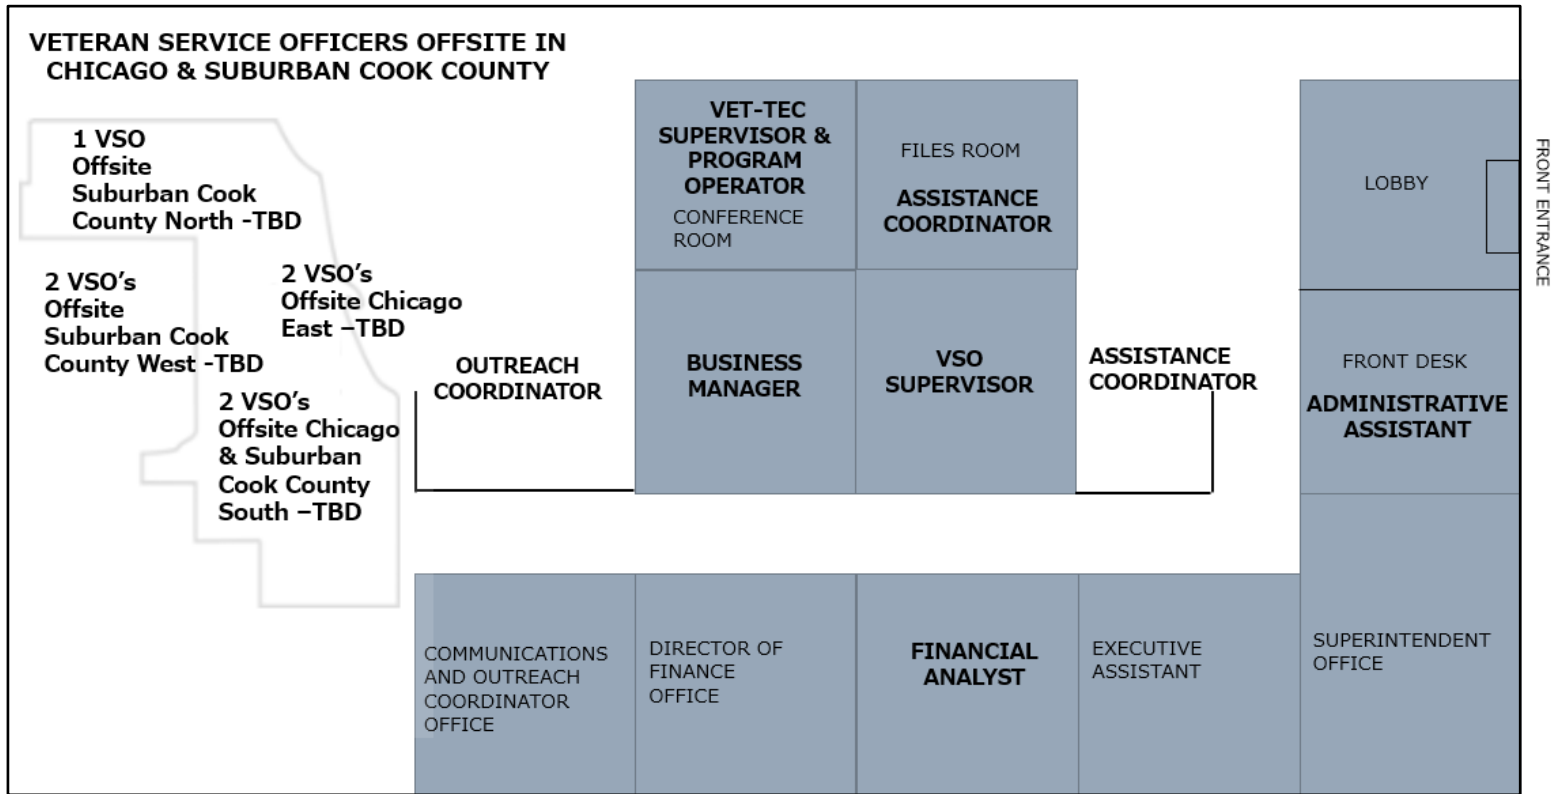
VETERAN SERVICE OFFICERS OFFSITE IN CHICAGO & SUBURBAN COOK COUNTY

1 VSO Offsite Suburban Cook County North -TBD

2 VSO's Offsite Suburban Cook County West -TBD

2 VSO's Offsite Chicago East –TBD

2 VSO's Offsite Chicago & Suburban Cook County South –TBD

OUTREACH COORDINATOR

VET-TEC SUPERVISOR & PROGRAM OPERATOR

CONFERENCE ROOM

FILES ROOM

ASSISTANCE COORDINATOR

BUSINESS MANAGER

VSO SUPERVISOR

ASSISTANCE COORDINATOR

LOBBY

FRONT ENTRANCE

FRONT DESK

ADMINISTRATIVE ASSISTANT

COMMUNICATIONS AND OUTREACH COORDINATOR OFFICE

DIRECTOR OF FINANCE OFFICE

FINANCIAL ANALYST

EXECUTIVE ASSISTANT

SUPERINTENDENT OFFICE